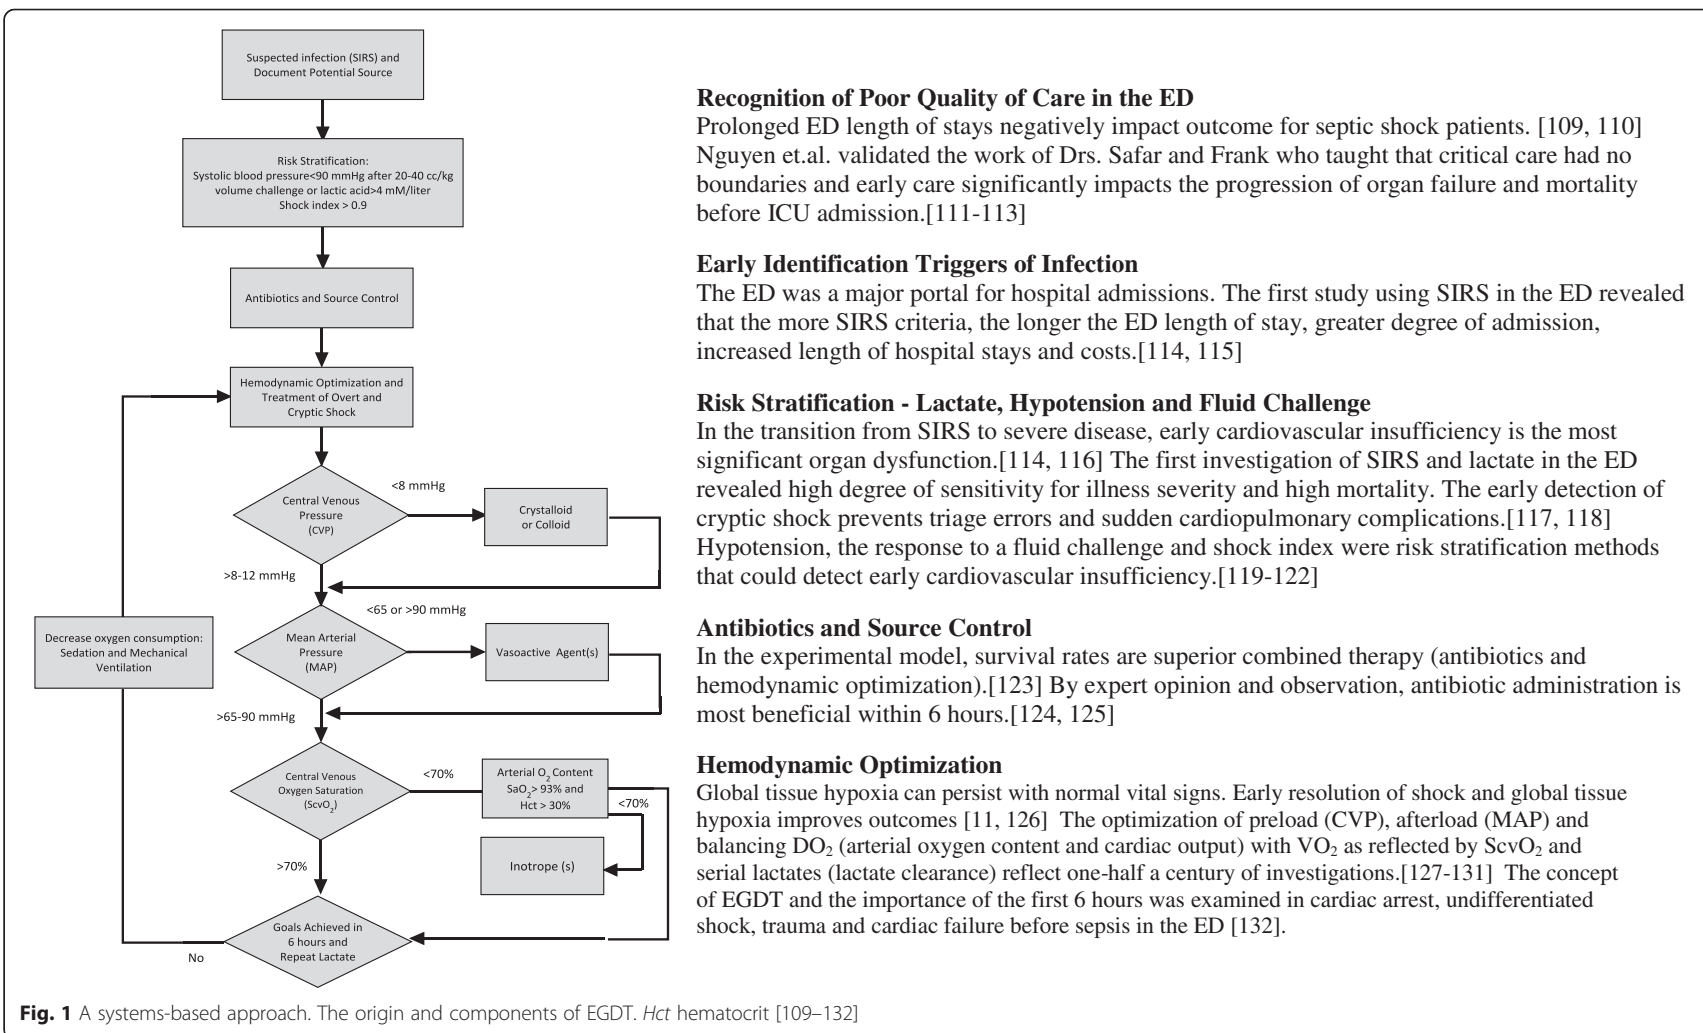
Suspected infection (SIRS) and Document Potential Source

Risk Stratification: Systolic blood pressure<90 mmHg after 20-40 cc/kg volume challenge or lactic acid>4 mM/liter Shock index > 0.9

Antibiotics and Source Control

Hemodynamic Optimization and Treatment of Overt and Cryptic Shock

Central Venous Pressure (CVP)

<8 mmHg

Crystalloid or Colloid

>8-12 mmHg

<65 or >90 mmHg

Mean Arterial Pressure (MAP)

Vasoactive Agent(s)

>65-90 mmHg

Central Venous Oxygen Saturation ($ScvO_2$)

<70%

Arterial $O_2$ Content $SaO_2$> 93% and Hct > 30%

<70%

Inotrope (s)

>70%

Goals Achieved in 6 hours and Repeat Lactate

No

Decrease oxygen consumption: Sedation and Mechanical Ventilation

Recognition of Poor Quality of Care in the ED
Prolonged ED length of stays negatively impact outcome for septic shock patients. [109, 110] Nguyen et.al. validated the work of Drs. Safar and Frank who taught that critical care had no boundaries and early care significantly impacts the progression of organ failure and mortality before ICU admission.[111-113]

Early Identification Triggers of Infection
The ED was a major portal for hospital admissions. The first study using SIRS in the ED revealed that the more SIRS criteria, the longer the ED length of stay, greater degree of admission, increased length of hospital stays and costs.[114, 115]

Risk Stratification - Lactate, Hypotension and Fluid Challenge
In the transition from SIRS to severe disease, early cardiovascular insufficiency is the most significant organ dysfunction.[114, 116] The first investigation of SIRS and lactate in the ED revealed high degree of sensitivity for illness severity and high mortality. The early detection of cryptic shock prevents triage errors and sudden cardiopulmonary complications.[117, 118] Hypotension, the response to a fluid challenge and shock index were risk stratification methods that could detect early cardiovascular insufficiency.[119-122]

Antibiotics and Source Control
In the experimental model, survival rates are superior combined therapy (antibiotics and hemodynamic optimization).[123] By expert opinion and observation, antibiotic administration is most beneficial within 6 hours.[124, 125]

Hemodynamic Optimization
Global tissue hypoxia can persist with normal vital signs. Early resolution of shock and global tissue hypoxia improves outcomes [11, 126] The optimization of preload (CVP), afterload (MAP) and balancing $DO_2$ (arterial oxygen content and cardiac output) with $VO_2$ as reflected by $ScvO_2$ and serial lactates (lactate clearance) reflect one-half a century of investigations.[127-131] The concept of EGDT and the importance of the first 6 hours was examined in cardiac arrest, undifferentiated shock, trauma and cardiac failure before sepsis in the ED [132].

Fig. 1 A systems-based approach. The origin and components of EGDT. Hct hematocrit [109–132]